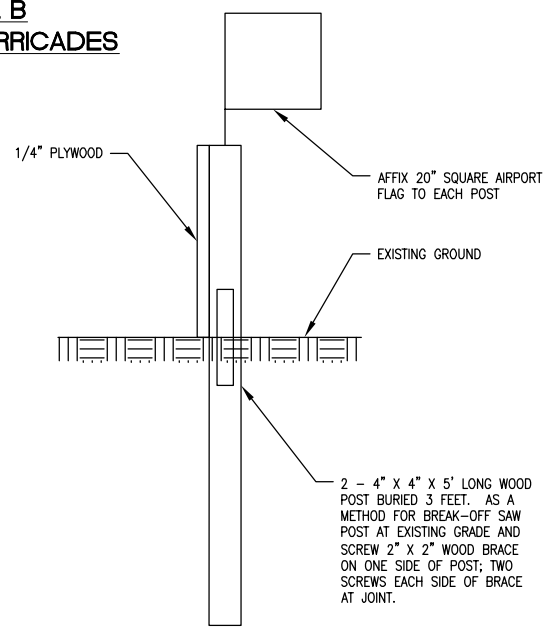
B
RRICADES

1/4" PLYWOOD

AFFIX 20" SQUARE AIRPORT FLAG TO EACH POST

EXISTING GROUND

2 – 4" X 4" X 5' LONG WOOD POST BURIED 3 FEET. AS A METHOD FOR BREAK-OFF SAW POST AT EXISTING GRADE AND SCREW 2" X 2" WOOD BRACE ON ONE SIDE OF POST; TWO SCREWS EACH SIDE OF BRACE AT JOINT.